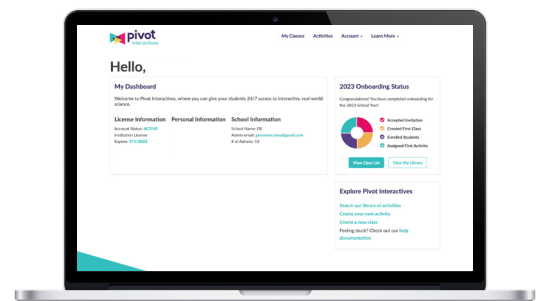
pivot interactives

My Classes Activities Account Learn More

Hello,

My Dashboard

Welcome to Pivot Interactives, where you can give your students 24/7 access to interactive, real-world science.

License Information
Account Status: ACTIVE
Institution License
Expires: 9/1/2023

Personal Information

School Information
School Name: DE
Admin email: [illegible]
# of Admins: 53

2023 Onboarding Status

Congratulations! You have completed onboarding for the 2023 School Year!

Accepted Invitation
Created First Class
Enrolled Students
Assigned First Activity

View Class List
View My Library

Explore Pivot Interactives

Search our library of activities
Create your own activity
Create a new class
Feeling stuck? Check out our help documentation